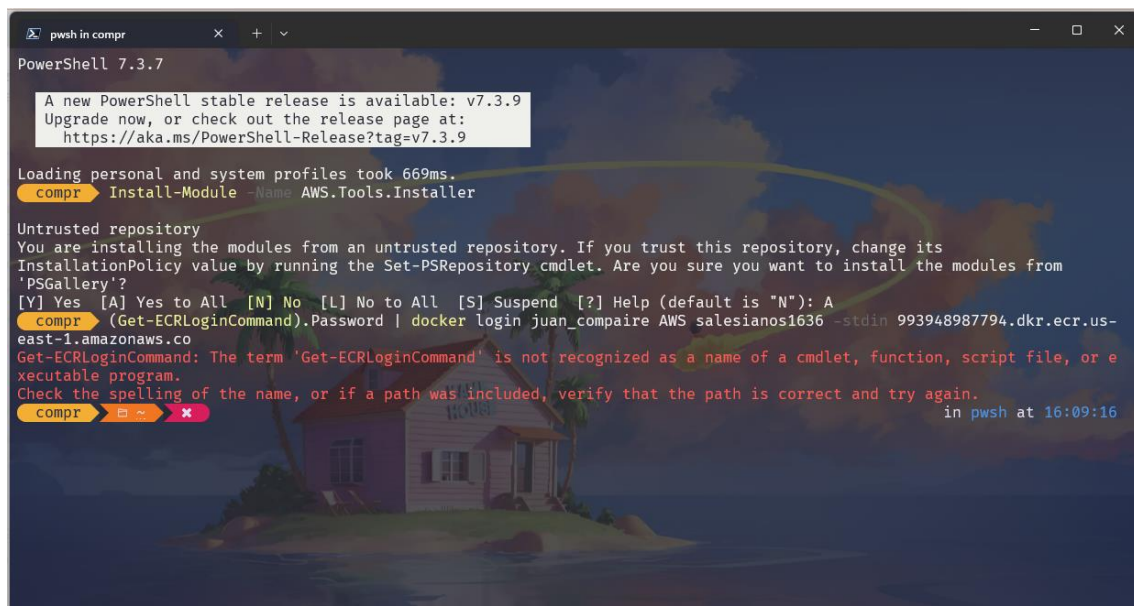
pwsh in compr

PowerShell 7.3.7

A new PowerShell stable release is available: v7.3.9
Upgrade now, or check out the release page at:
https://aka.ms/PowerShell-Release?tag=v7.3.9

Loading personal and system profiles took 669ms.
compr Install-Module -Name AWS.Tools.Installer

Untrusted repository
You are installing the modules from an untrusted repository. If you trust this repository, change its InstallationPolicy value by running the Set-PSRepository cmdlet. Are you sure you want to install the modules from 'PSGallery'?
[Y] Yes [A] Yes to All [N] No [L] No to All [S] Suspend [?] Help (default is "N"): A
compr (Get-ECRLoginCommand).Password | docker login juan_compaire AWS salesianos1636 -stdin 993948987794.dkr.ecr.us-east-1.amazonaws.co
Get-ECRLoginCommand: The term 'Get-ECRLoginCommand' is not recognized as a name of a cmdlet, function, script file, or executable program.
Check the spelling of the name, or if a path was included, verify that the path is correct and try again.
compr ~ ✖ in pwsh at 16:09:16